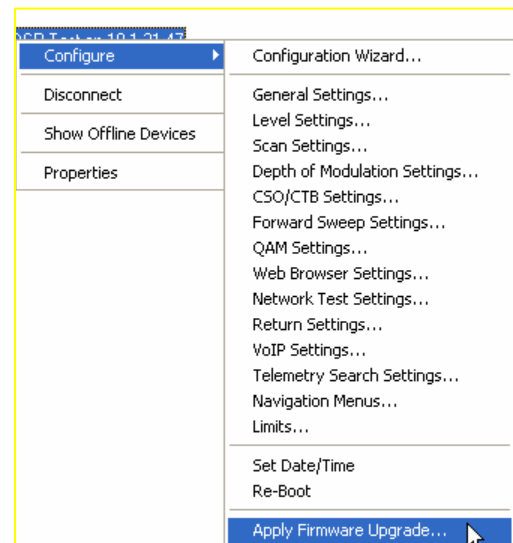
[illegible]SR Tester 10.1.21.47

Configure

Disconnect

Show Offline Devices

Properties

Configuration Wizard...

General Settings...
Level Settings...
Scan Settings...
Depth of Modulation Settings...
CSO/CTB Settings...
Forward Sweep Settings...
QAM Settings...
Web Browser Settings...
Network Test Settings...
Return Settings...
VoIP Settings...
Telemetry Search Settings...
Navigation Menus...
Limits...

Set Date/Time
Re-Boot

Apply Firmware Upgrade...